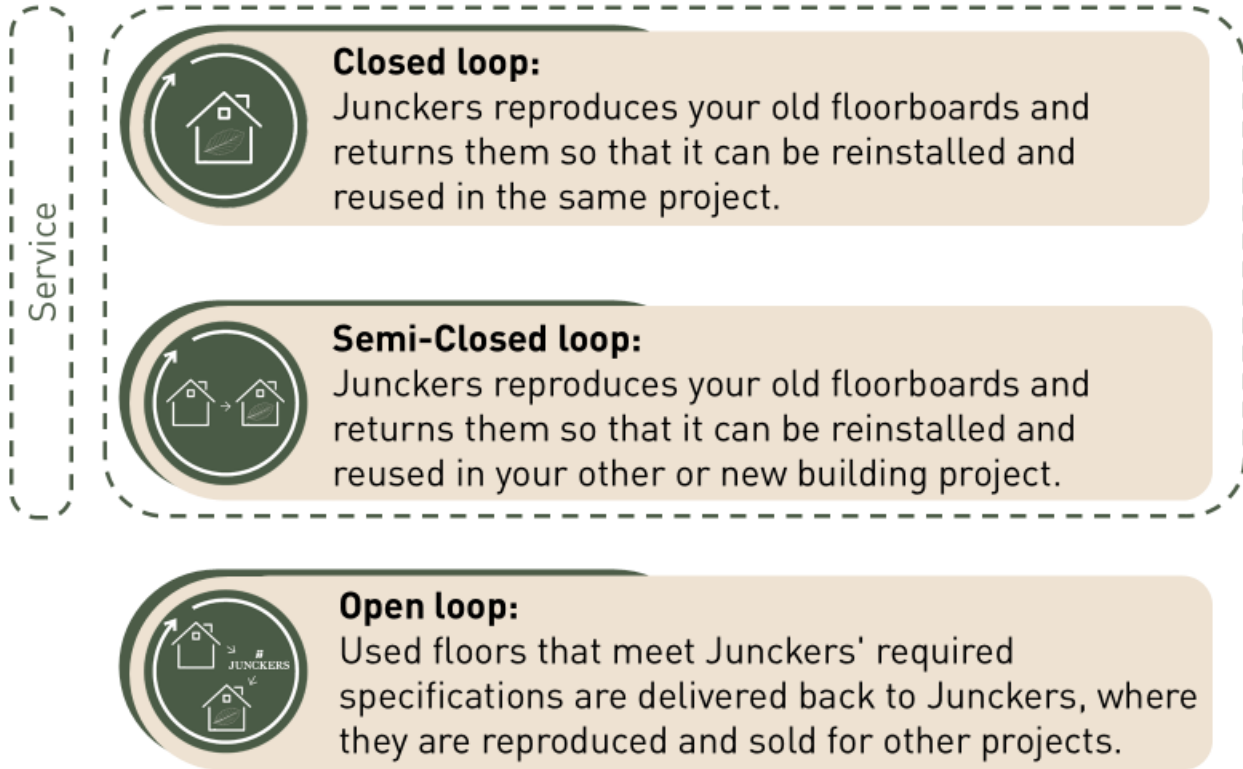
Service

Closed loop:
Junckers reproduces your old floorboards and returns them so that it can be reinstalled and reused in the same project.

Semi-Closed loop:
Junckers reproduces your old floorboards and returns them so that it can be reinstalled and reused in your other or new building project.

JUNCKERS

Open loop:
Used floors that meet Junckers' required specifications are delivered back to Junckers, where they are reproduced and sold for other projects.